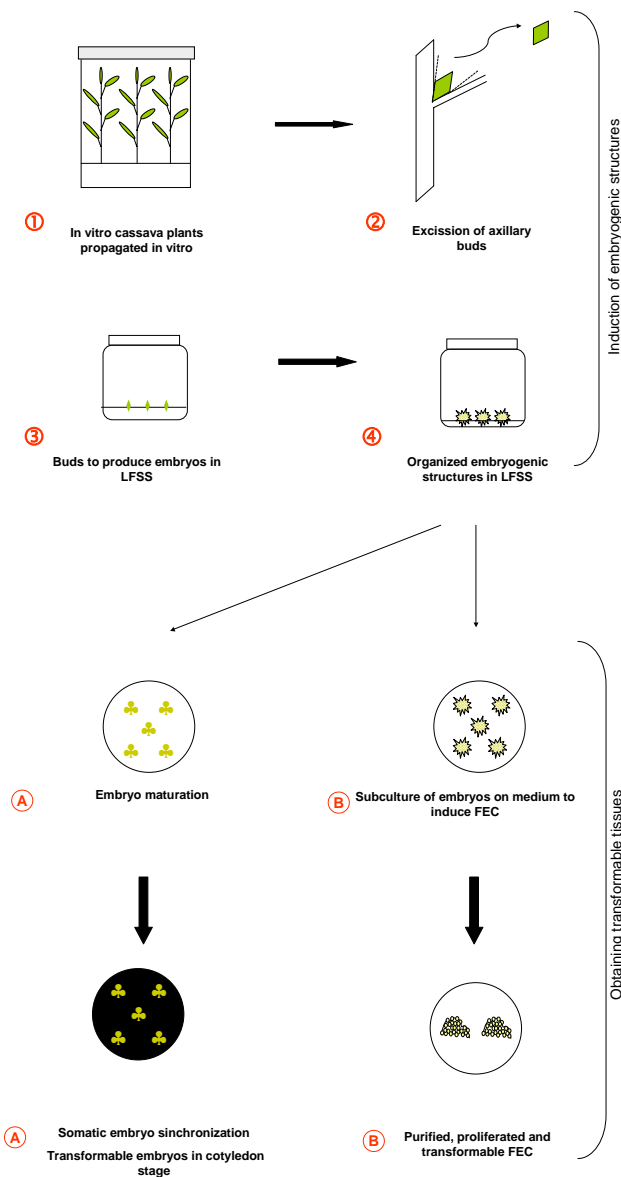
Induction of embryogenic structures

① In vitro cassava plants propagated in vitro

② Excission of axillary buds

③ Buds to produce embryos in LFSS

④ Organized embryogenic structures in LFSS

Obtaining transformable tissues

A Embryo maturation

B Subculture of embryos on medium to induce FEC

A Somatic embryo sinchronization
Transformable embryos in cotyledon stage

B Purified, proliferated and transformable FEC